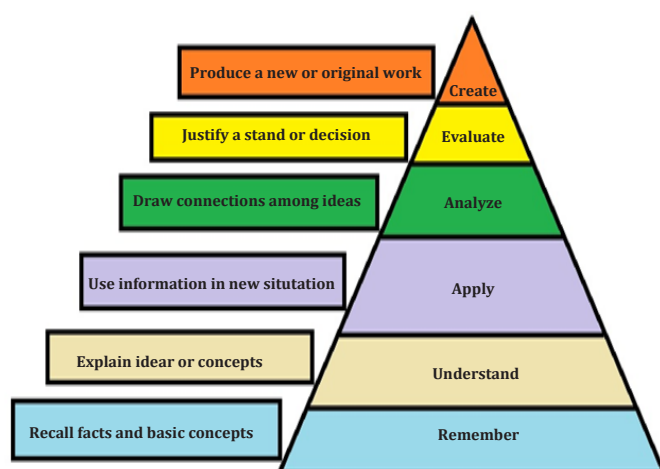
Produce a new or original work

Create

Justify a stand or decision

Evaluate

Draw connections among ideas

Analyze

Use information in new situtation

Apply

Explain idear or concepts

Understand

Recall facts and basic concepts

Remember